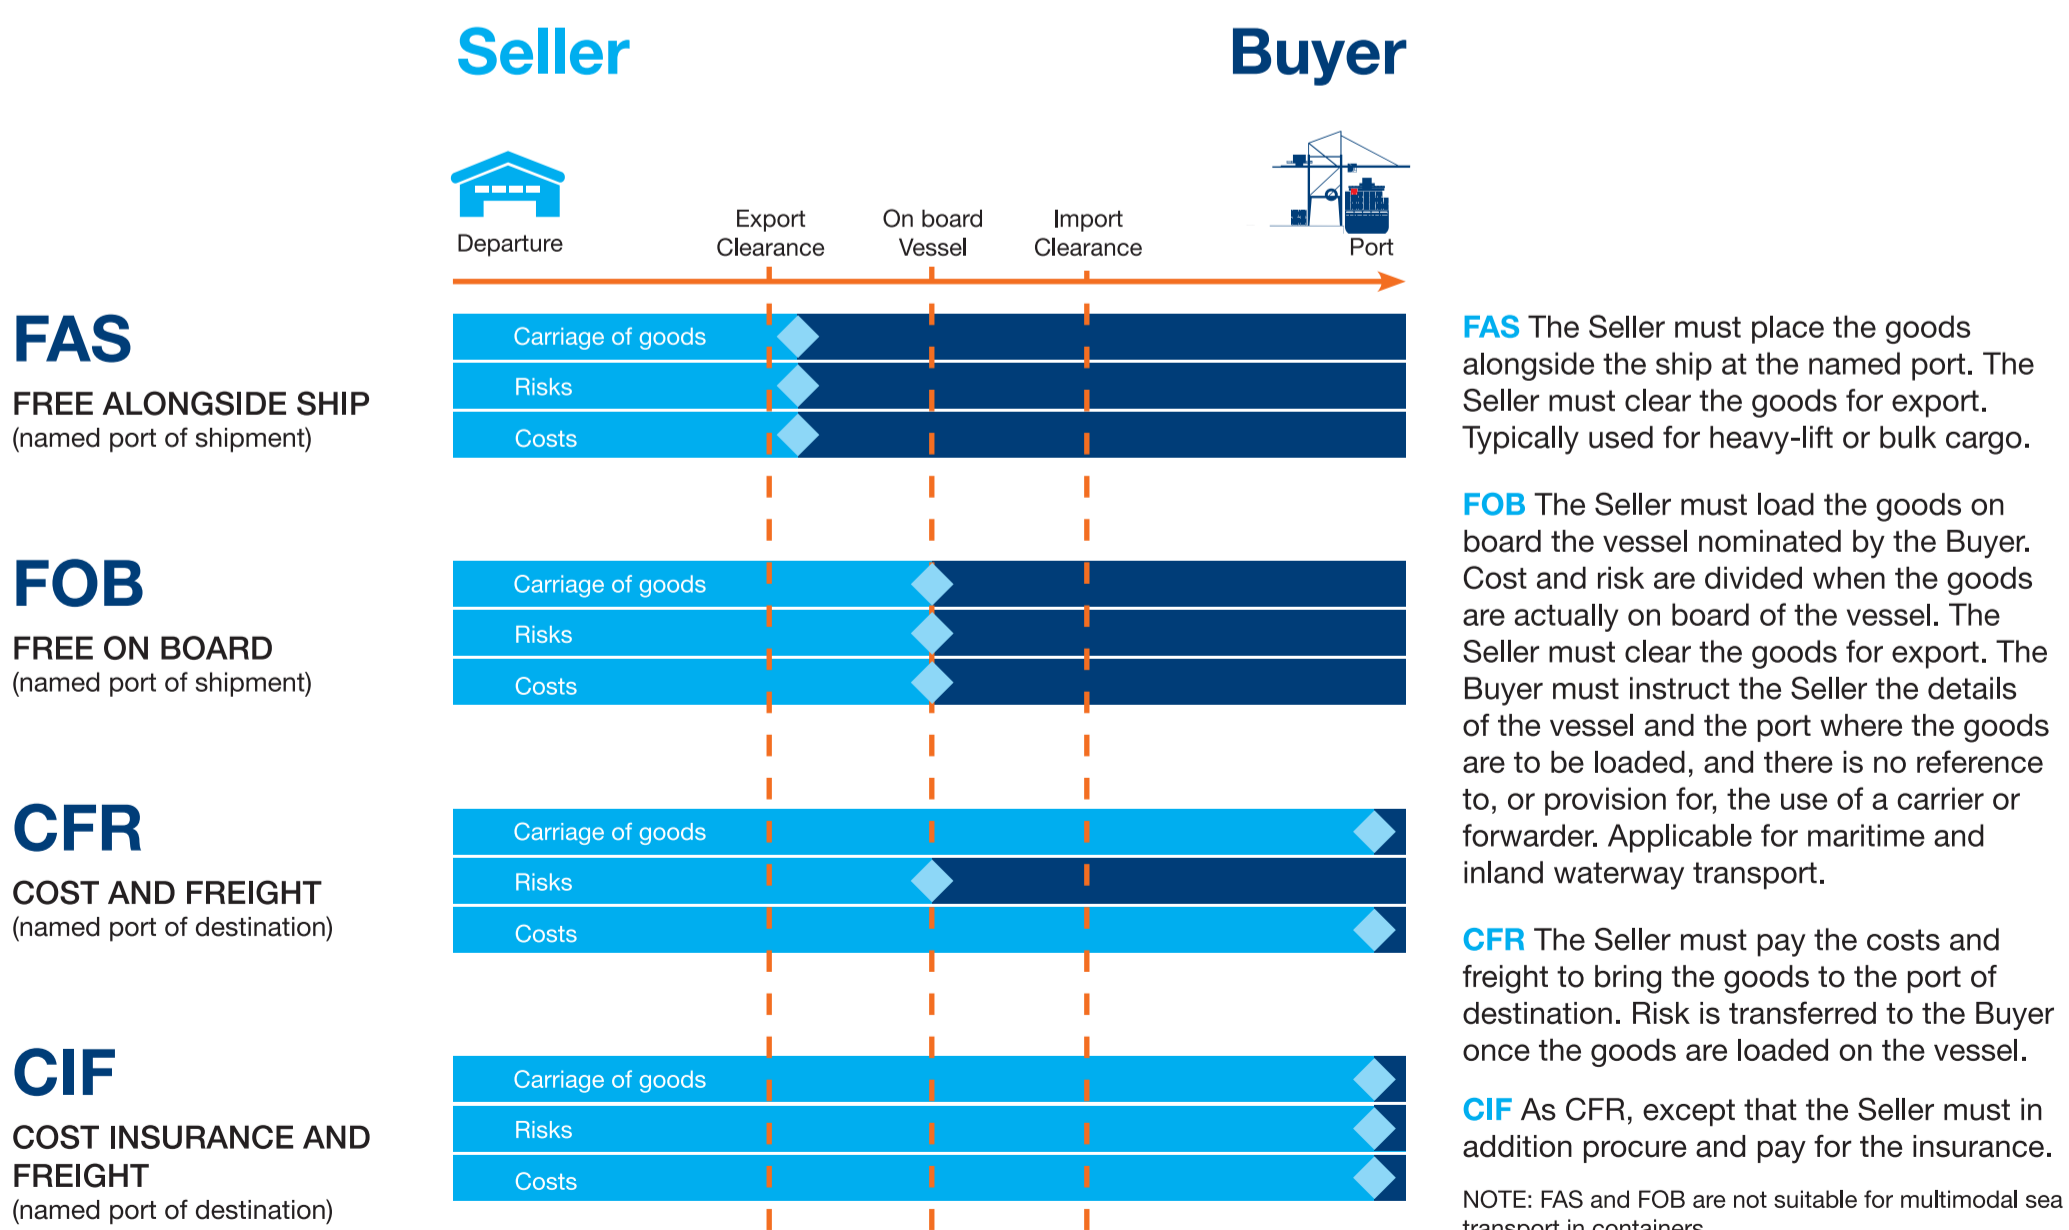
Seller

Buyer

Departure

Export Clearance

On board Vessel

Import Clearance

Port

FAS

FREE ALONGSIDE SHIP
(named port of shipment)

Carriage of goods
Risks
Costs

FOB

FREE ON BOARD
(named port of shipment)

Carriage of goods
Risks
Costs

CFR

COST AND FREIGHT
(named port of destination)

Carriage of goods
Risks
Costs

CIF

COST INSURANCE AND FREIGHT
(named port of destination)

Carriage of goods
Risks
Costs

FAS The Seller must place the goods alongside the ship at the named port. The Seller must clear the goods for export. Typically used for heavy-lift or bulk cargo.

FOB The Seller must load the goods on board the vessel nominated by the Buyer. Cost and risk are divided when the goods are actually on board of the vessel. The Seller must clear the goods for export. The Buyer must instruct the Seller the details of the vessel and the port where the goods are to be loaded, and there is no reference to, or provision for, the use of a carrier or forwarder. Applicable for maritime and inland waterway transport.

CFR The Seller must pay the costs and freight to bring the goods to the port of destination. Risk is transferred to the Buyer once the goods are loaded on the vessel.

CIF As CFR, except that the Seller must in addition procure and pay for the insurance.

NOTE: FAS and FOB are not suitable for multimodal sea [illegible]